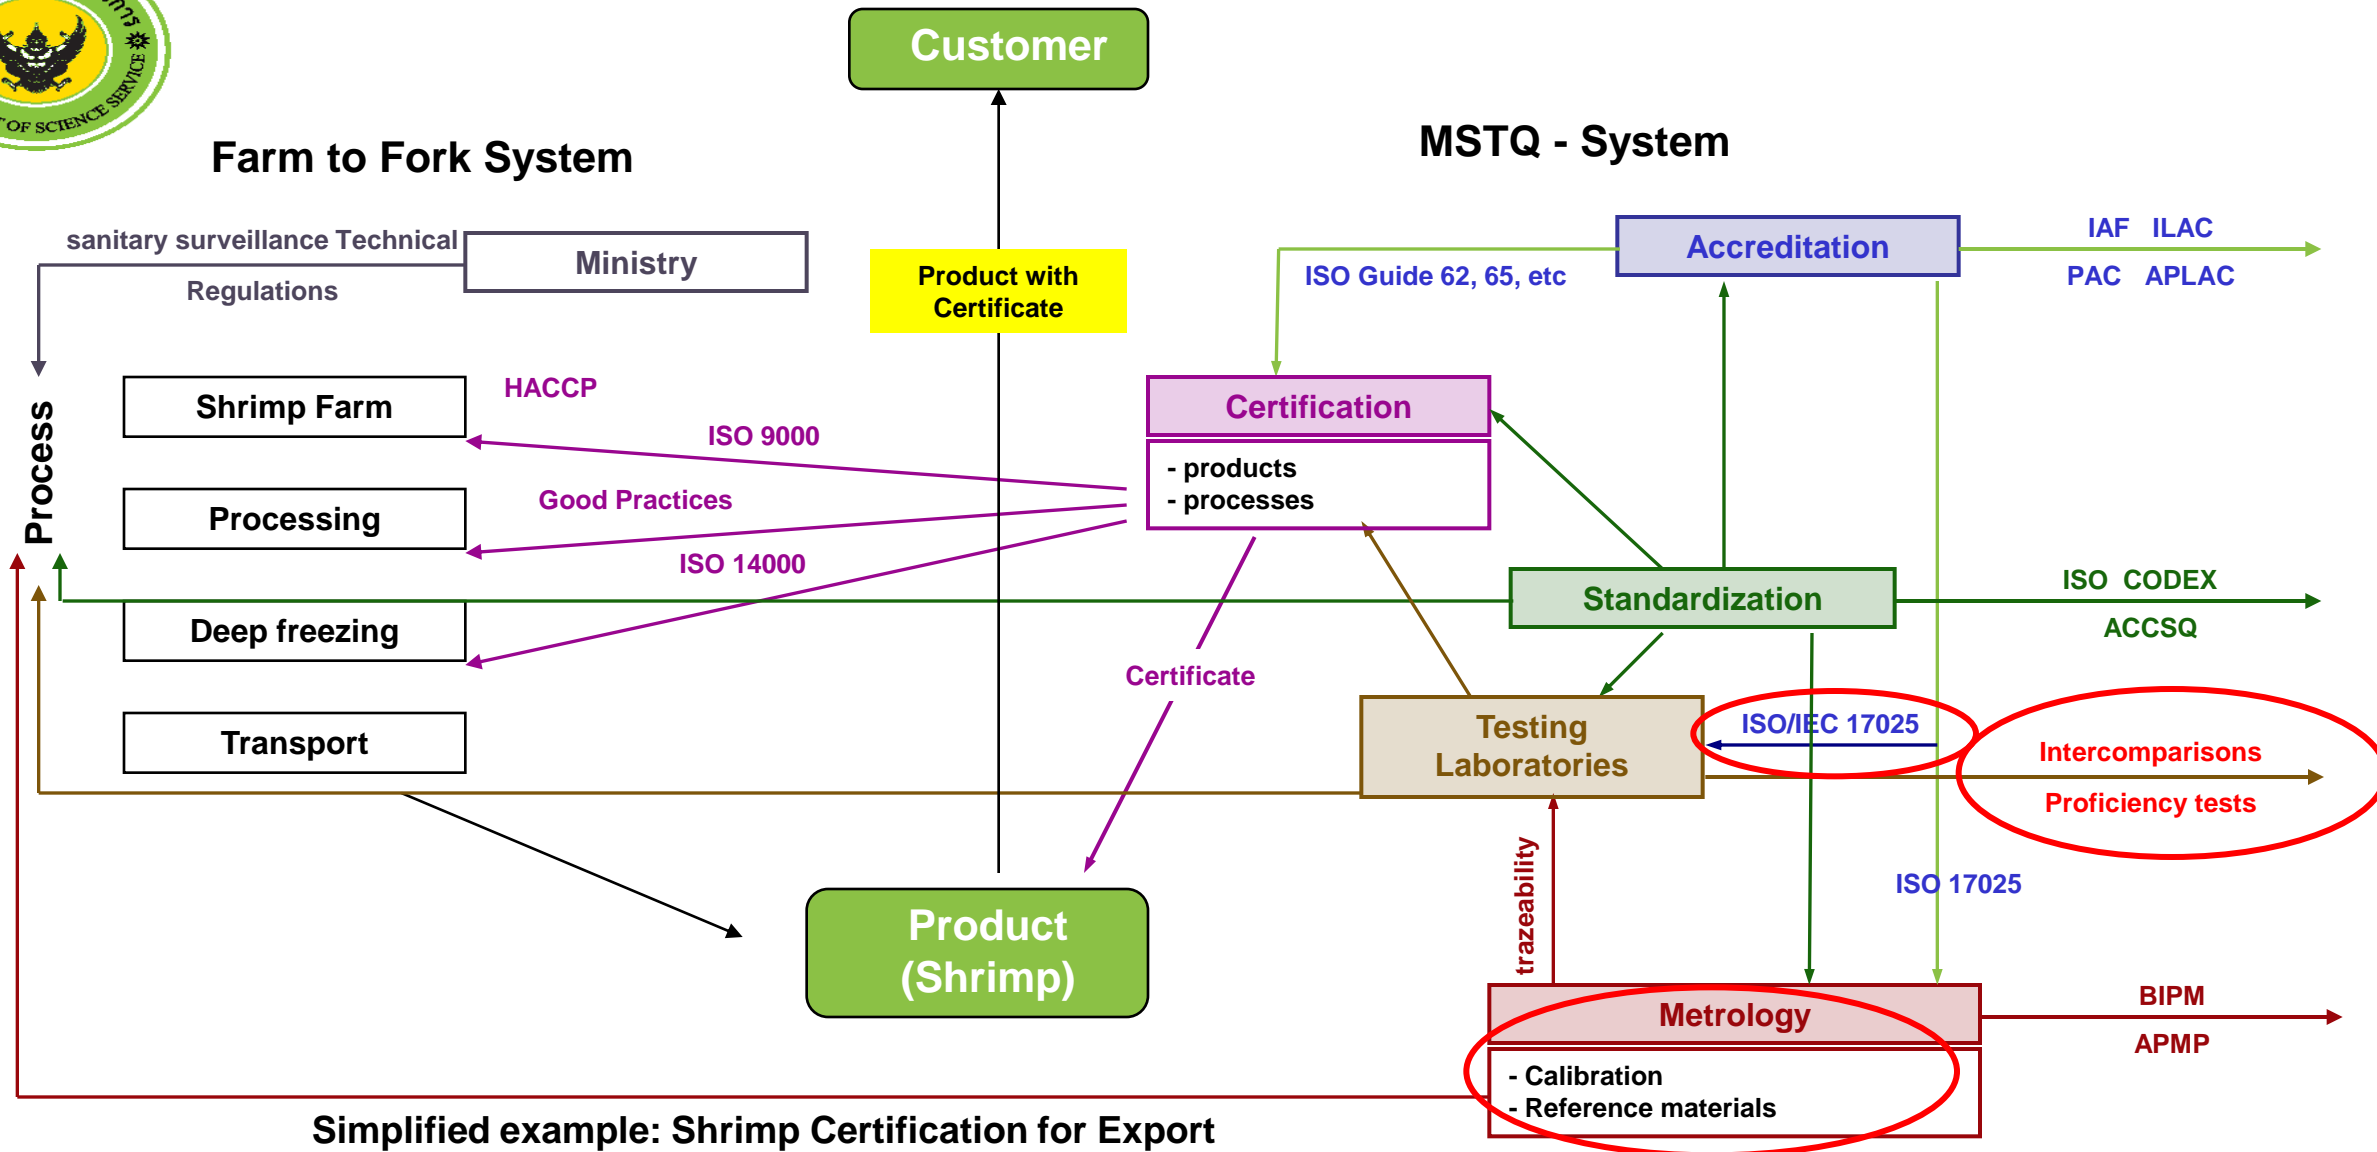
OF SCIENCE SERVICE

Customer

Farm to Fork System

MSTQ - System

sanitary surveillance Technical Regulations

Ministry

Product with Certificate

Accreditation

IAF ILAC

PAC APLAC

ISO Guide 62, 65, etc

Process

Shrimp Farm

HACCP

ISO 9000

Certification

- products
- processes

Processing

Good Practices

ISO 14000

Standardization

ISO CODEX

ACCSQ

Deep freezing

Certificate

Testing Laboratories

ISO/IEC 17025

Intercomparisons

Proficiency tests

Transport

ISO 17025

trazeability

Product (Shrimp)

Metrology

- Calibration
- Reference materials

BIPM

APMP

Simplified example: Shrimp Certification for Export